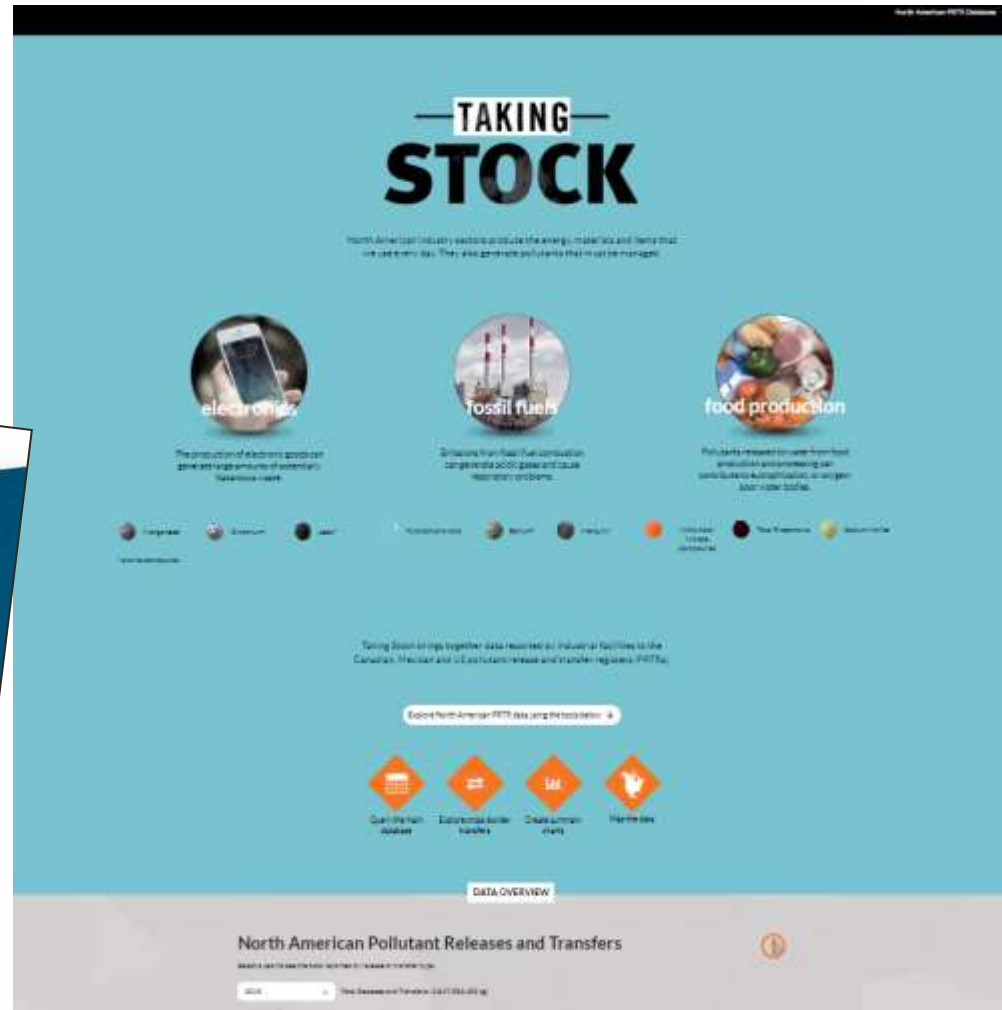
North American PRTR Database

TAKING
STOCK

North American industry sectors produce the energy, materials and items that we use every day. They also generate pollutants that must be managed.

electronics

The production of electronic goods can generate large amounts of potentially hazardous waste.

fossil fuels

Emissions from fossil fuel combustion can generate acid gases and cause respiratory problems.

food production

Pollutants released to water from food production and processing can contribute to eutrophication, or oxygen-poor water bodies.

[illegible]

Taking Stock brings together data reported by industrial facilities to the Canadian, Mexican and US pollutant release and transfer registers (PRTRs).

Explore North American PRTR data using the tools below

Query the PRTR database

Explore cross-border transfers

Create summary charts

Map the data

DATA OVERVIEW

North American Pollutant Releases and Transfers

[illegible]

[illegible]